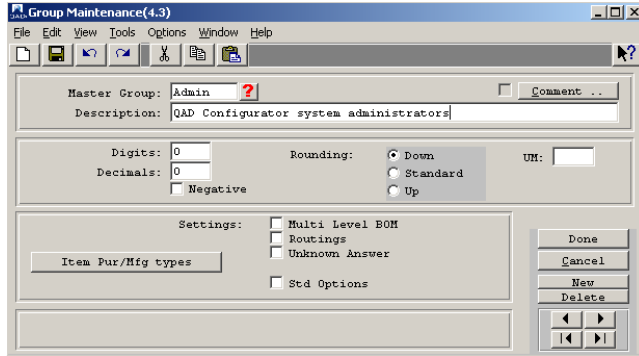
Group Maintenance(4.3)

File Edit View Tools Options Window Help

Master Group: Admin ?

Comment ..

Description: QAD Configurator system administrators

Digits: 0

Decimals: 0

Negative

Rounding:

Down

Standard

Up

UM:

Settings:

Multi Level BOM

Routings

Unknown Answer

Item Pur/Mfg types

Std Options

Done

Cancel

New

Delete